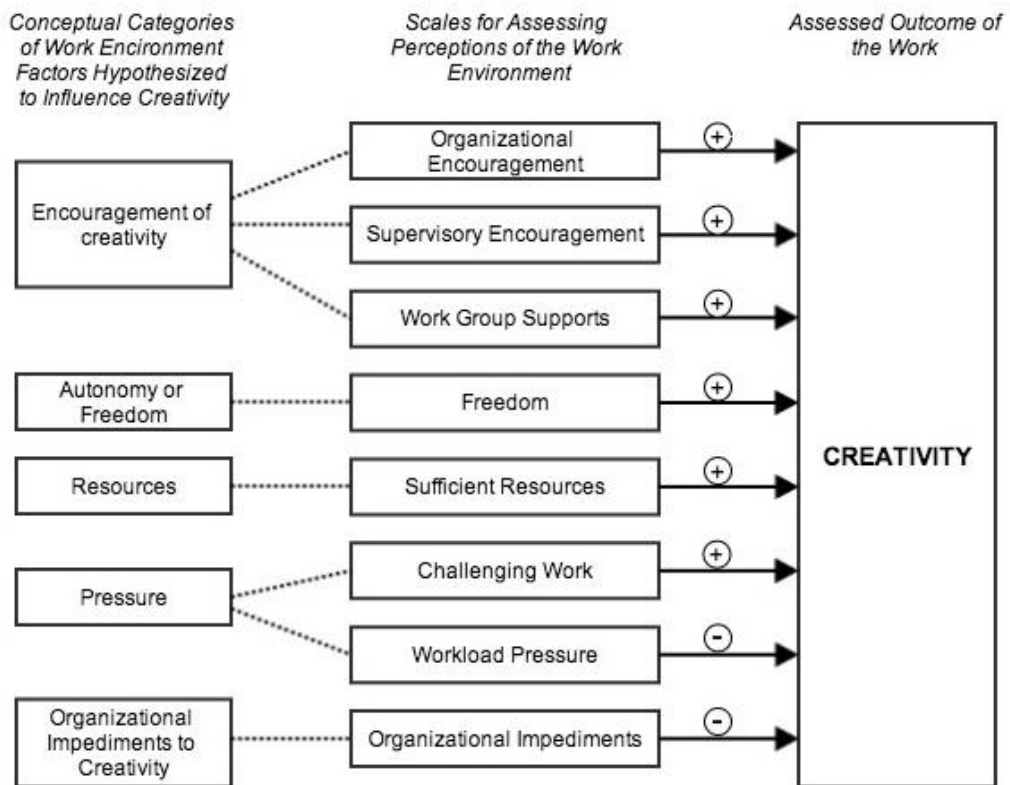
Conceptual Categories of Work Encironment Factors Hypothesized to Influence Creativity

Scales for Assessing Perceptions of the Work Environment

Assessed Outcome of the Work

Encouragement of creativity

Organizational Encouragement

+

Supervisory Encouragement

+

Work Group Supports

+

Autonomy or Freedom

Freedom

+

Resources

Sufficient Resources

+

Pressure

Challenging Work

+

Workload Pressure

-

Organizational Impediments to Creativity

Organizational Impediments

-

CREATIVITY